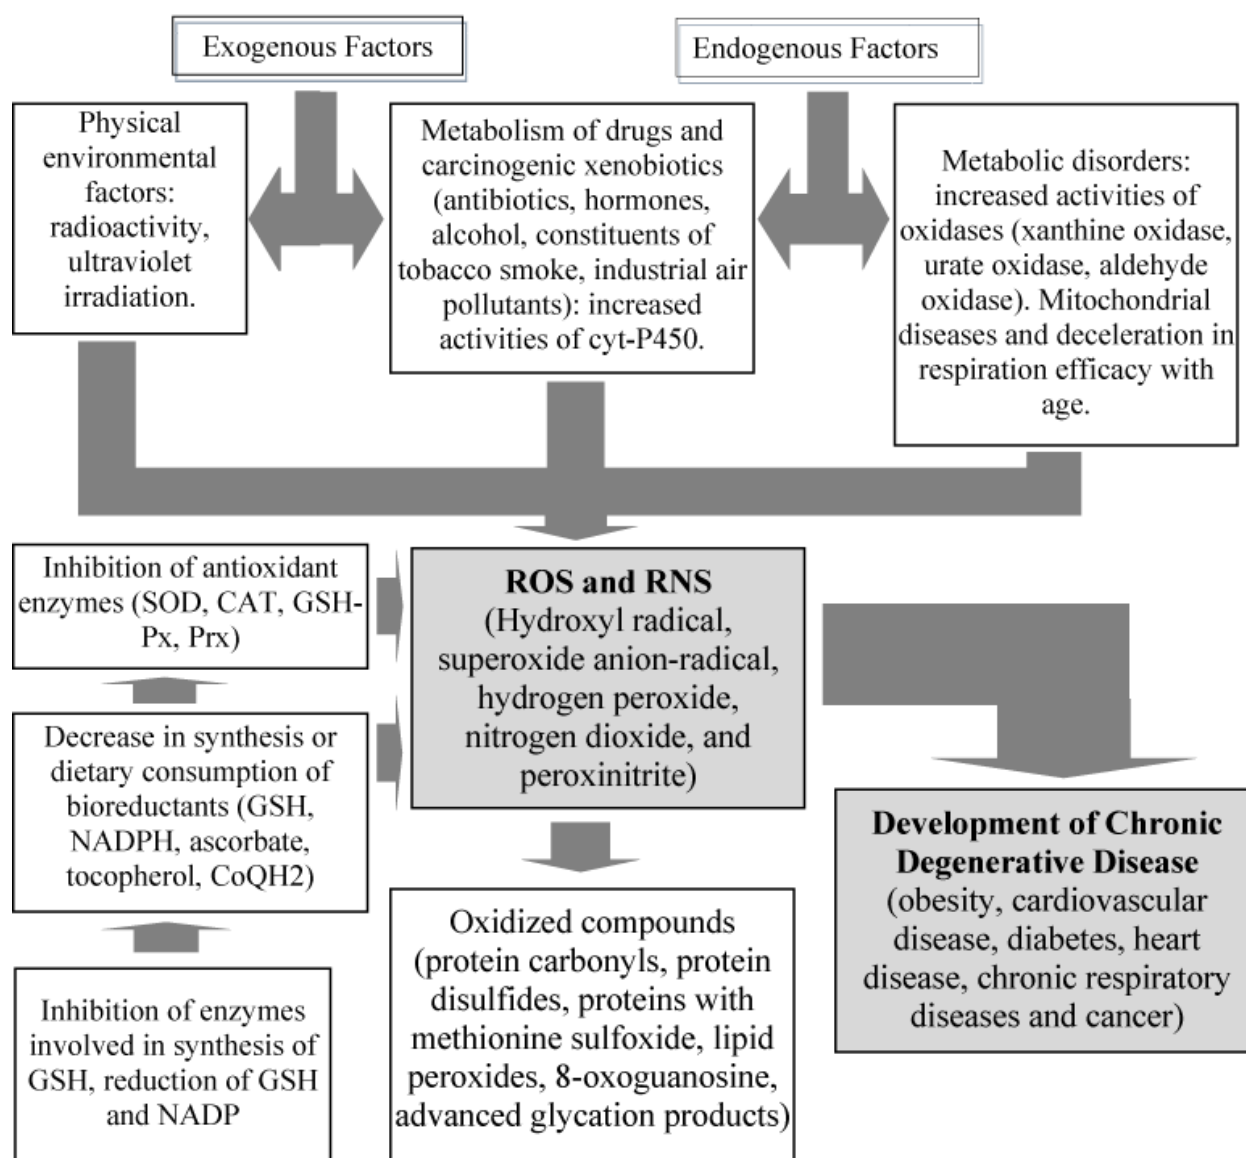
Exogenous Factors

Endogenous Factors

Physical environmental factors: radioactivity, ultraviolet irradiation.

Metabolism of drugs and carcinogenic xenobiotics (antibiotics, hormones, alcohol, constituents of tobacco smoke, industrial air pollutants): increased activities of cyt-P450.

Metabolic disorders: increased activities of oxidases (xanthine oxidase, urate oxidase, aldehyde oxidase). Mitochondrial diseases and deceleration in respiration efficacy with age.

Inhibition of antioxidant enzymes (SOD, CAT, GSH-Px, Prx)

ROS and RNS (Hydroxyl radical, superoxide anion-radical, hydrogen peroxide, nitrogen dioxide, and peroxinitrite)

Decrease in synthesis or dietary consumption of bioreductants (GSH, NADPH, ascorbate, tocopherol, CoQH2)

Development of Chronic Degenerative Disease (obesity, cardiovascular disease, diabetes, heart disease, chronic respiratory diseases and cancer)

Oxidized compounds (protein carbonyls, protein disulfides, proteins with methionine sulfoxide, lipid peroxides, 8-oxoguanosine, advanced glycation products)

Inhibition of enzymes involved in synthesis of GSH, reduction of GSH and NADP